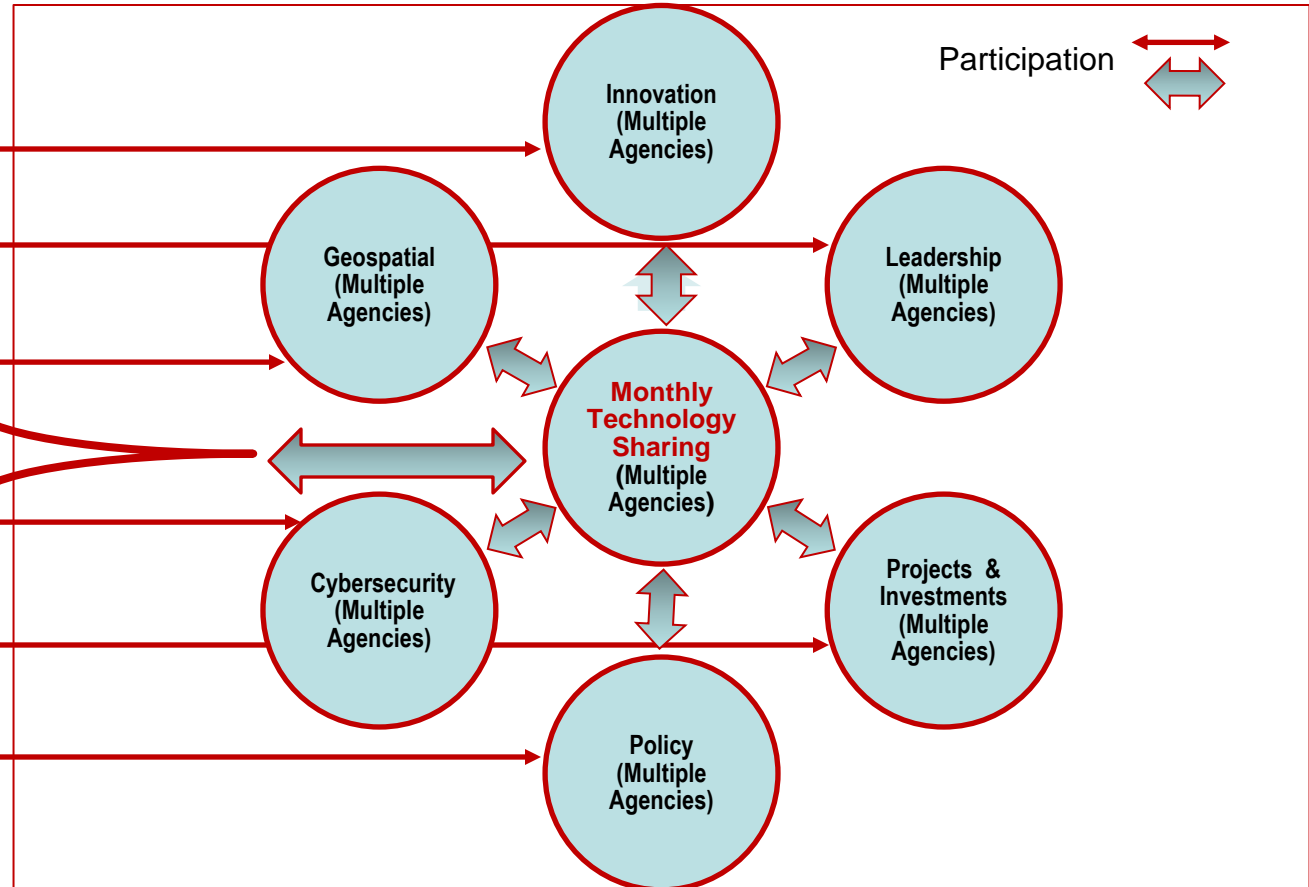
Participation

Innovation (Multiple Agencies)

Geospatial (Multiple Agencies)

Leadership (Multiple Agencies)

Monthly Technology Sharing (Multiple Agencies)

Cybersecurity (Multiple Agencies)

Projects & Investments (Multiple Agencies)

Policy (Multiple Agencies)